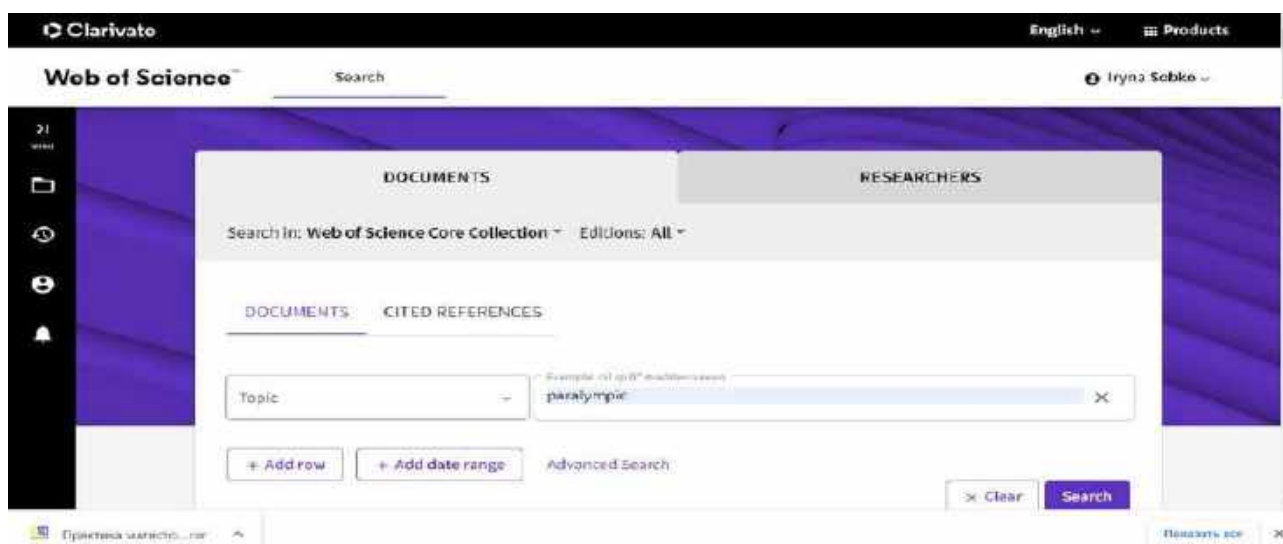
Clarivato
English ⌄
Products
Web of Science™
Search
Iryna Sobko ⌄
DOCUMENTS
RESEARCHERS
Search in: Web of Science Core Collection ⌄ Editions: All ⌄
DOCUMENTS
CITED REFERENCES
Topic
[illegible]
paralympic
+ Add row
+ Add date range
Advanced Search
× Clear
Search
Практика магистр...rar
Показать все